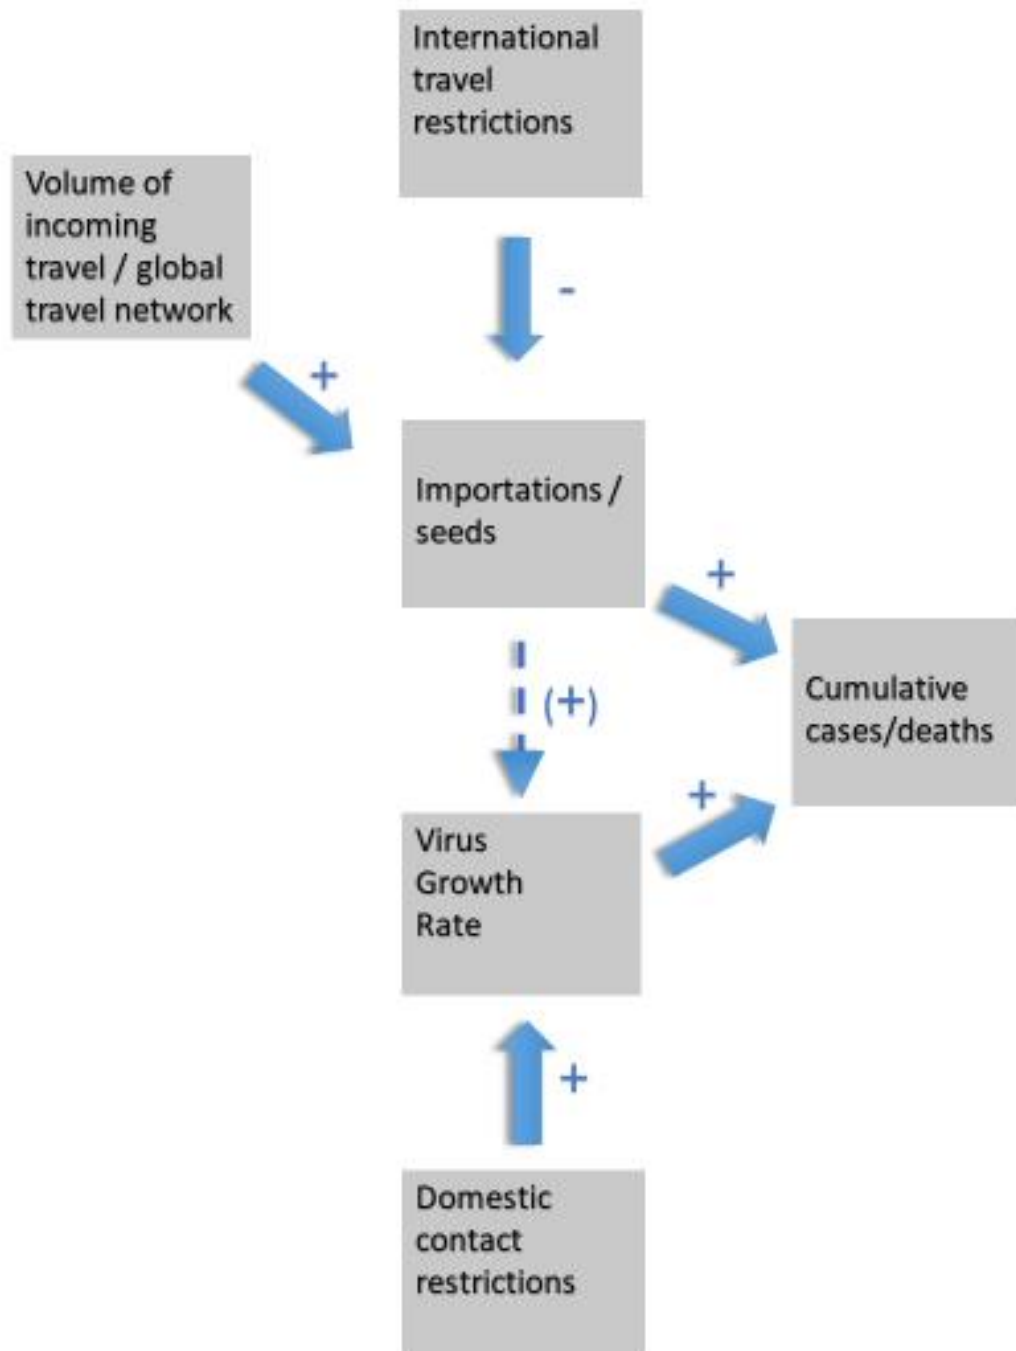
International travel restrictions

Volume of incoming travel / global travel network

-

+

Importations / seeds

+

(+)

Cumulative cases/deaths

+

Virus Growth Rate

+

Domestic contact restrictions